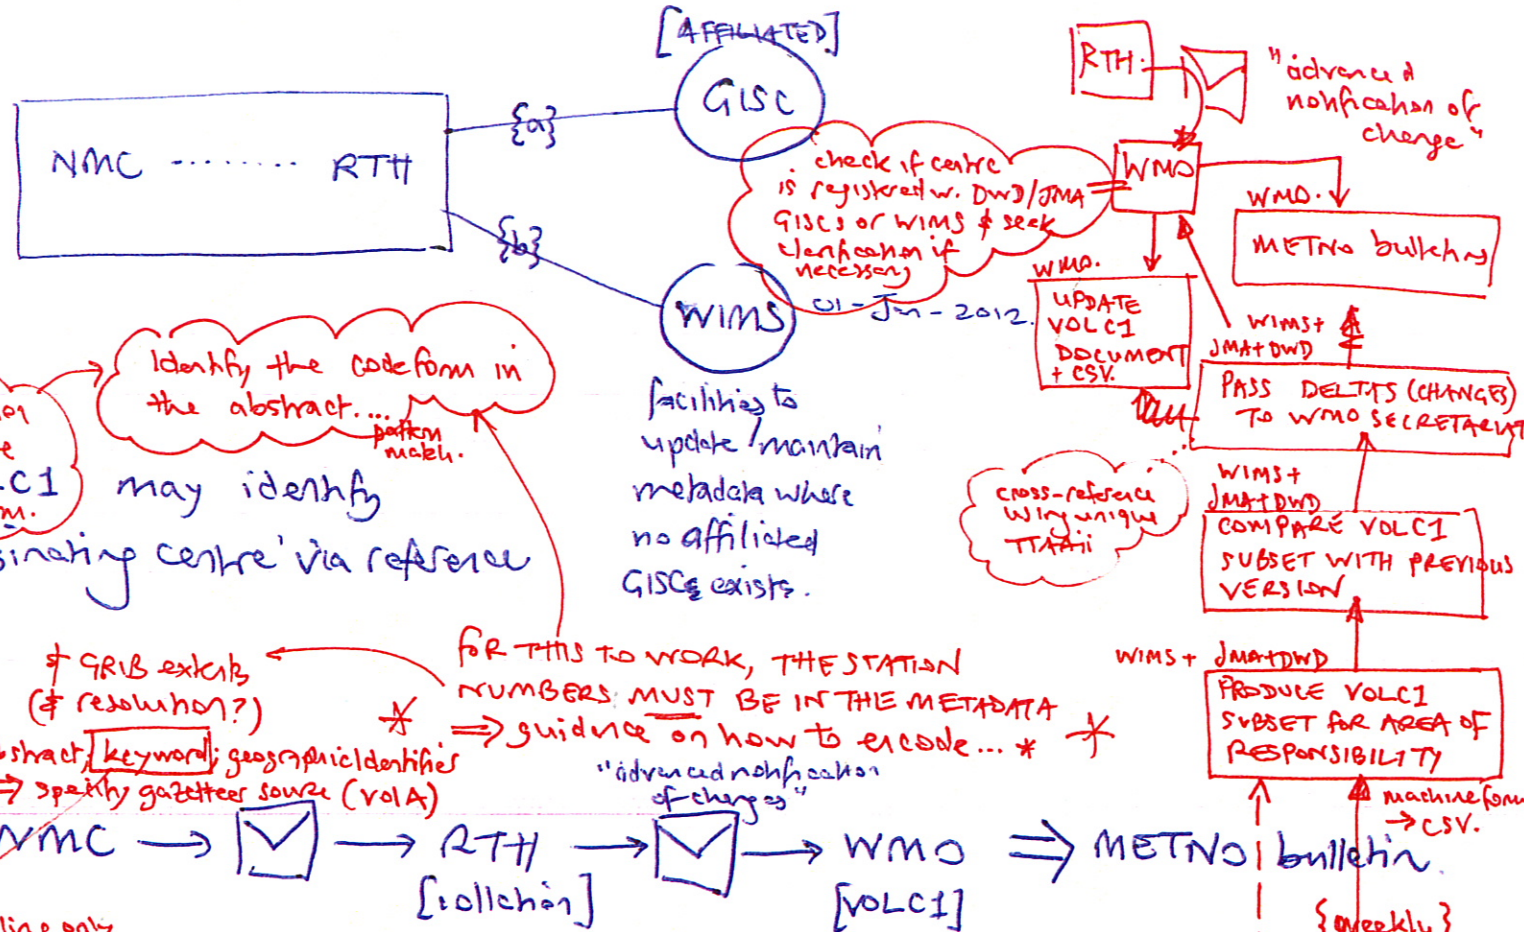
[AFFILIATED]
GISC
NMC ........ RTH
{a}
{b}
WIMS
check if centre is registered w. DWD/JMA GISCs or WIMS & seek clarification if necessary
01 - Jun - 2012
facilities to update 'maintain' metadata where no affiliated GISCs exists.
RTH
"advanced notification of change"
WMO
WMO.
METNO bulletin
WMO.
UPDATE VOLC1 DOCUMENT + CSV.
WIMS + JMA + DWD
PASS DELTAS (CHANGES) TO WMO SECRETARIAT
cross-reference w/ unique TTAAii
WIMS + JMA + DWD
COMPARE VOLC1 SUBSET WITH PREVIOUS VERSION
WIMS + JMA + DWD
PRODUCE VOLC1 SUBSET FOR AREA OF RESPONSIBILITY
machine form → CSV.
Identify the code form in the abstract.... pattern match.
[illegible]
C1 may identify
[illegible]inating centre' via reference
& GRIB extents (& resolution?)
FOR THIS TO WORK, THE STATION NUMBERS MUST BE IN THE METADATA ⇒ guidance on how to encode... *
*
*
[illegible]stract, keyword; geographicIdentifier
⇒ specify gazetteer source (vol A)
"advanced notification of changes"
NMC → → RTH [collection] → → WMO [VOLC1] ⇒ METNO bulletin
{weekly}
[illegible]